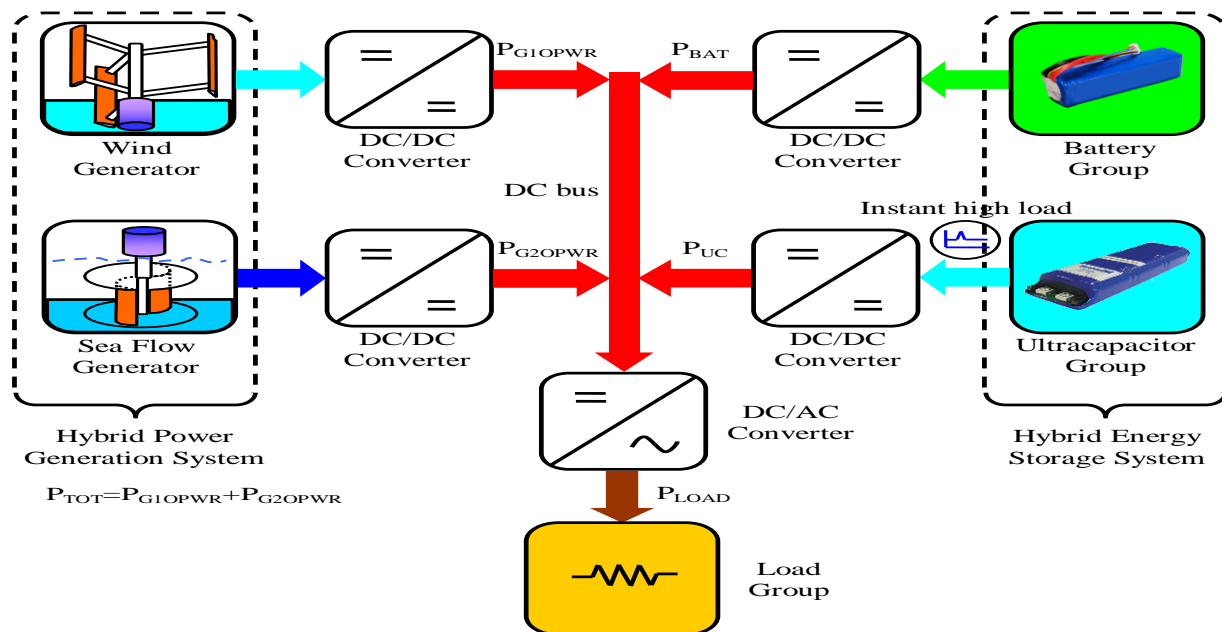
Wind Generator

$P_{G1OPWR}$

$P_{BAT}$

DC/DC Converter

DC/DC Converter

Battery Group

DC bus

Instant high load

Sea Flow Generator

$P_{G2OPWR}$

$P_{UC}$

DC/DC Converter

DC/DC Converter

Ultracapacitor Group

DC/AC Converter

Hybrid Power Generation System

Hybrid Energy Storage System

$P_{TOT}=P_{G1OPWR}+P_{G2OPWR}$

$P_{LOAD}$

Load Group